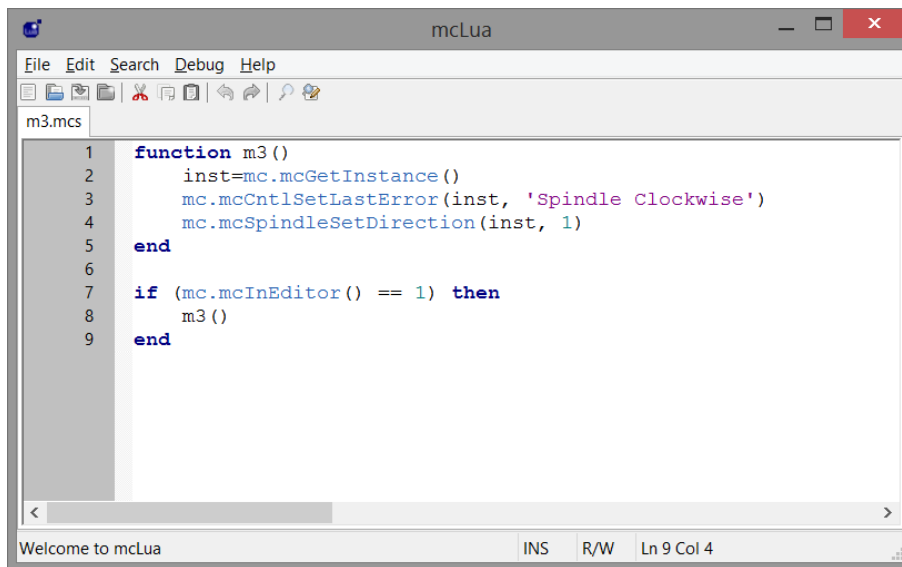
mcLua

File Edit Search Debug Help

m3.mcs

1 function m3()
2 inst=mc.mcGetInstance()
3 mc.mcCntlSetLastError(inst, 'Spindle Clockwise')
4 mc.mcSpindleSetDirection(inst, 1)
5 end
6
7 if (mc.mcInEditor() == 1) then
8 m3()
9 end

Welcome to mcLua | INS | R/W | Ln 9 Col 4